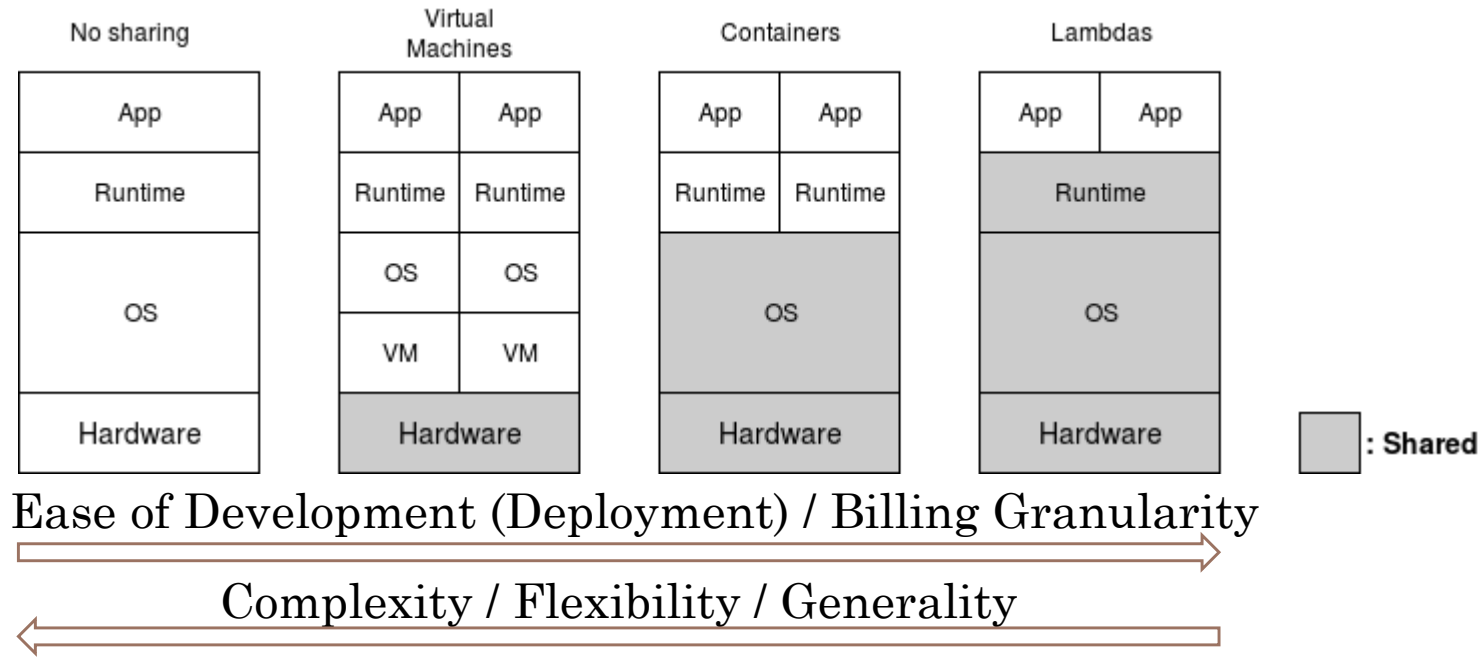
No sharing

| App |
|---|
| Runtime |
| OS |
| Hardware |

Virtual Machines

| App | App |
|---|---|
| Runtime | Runtime |
| OS | OS |
| VM | VM |
| Hardware | |

Containers

| App | App |
|---|---|
| Runtime | Runtime |
| OS | |
| Hardware | |

Lambdas

| App | App |
|---|---|
| Runtime | |
| OS | |
| Hardware | |

: Shared

Ease of Development (Deployment) / Billing Granularity

Complexity / Flexibility / Generality